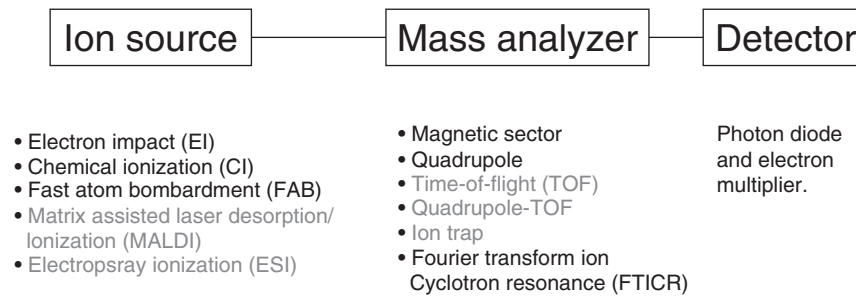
Ion source

Mass analyzer

Detector

• Electron impact (EI)
• Chemical ionization (CI)
• Fast atom bombardment (FAB)
• Matrix assisted laser desorption/ Ionization (MALDI)
• Electropsray ionization (ESI)

• Magnetic sector
• Quadrupole
• Time-of-flight (TOF)
• Quadrupole-TOF
• Ion trap
• Fourier transform ion Cyclotron resonance (FTICR)

Photon diode and electron multiplier.